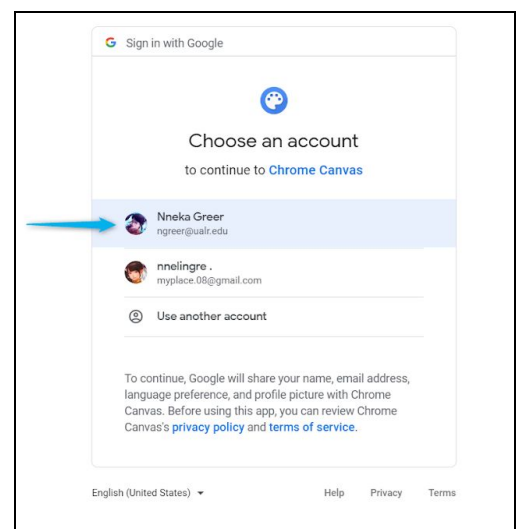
G Sign in with Google

Choose an account

to continue to Chrome Canvas

Nneka Greer
ngreer@ualr.edu

nnelingre .
myplace.08@gmail.com

Use another account

To continue, Google will share your name, email address, language preference, and profile picture with Chrome Canvas. Before using this app, you can review Chrome Canvas's privacy policy and terms of service.

English (United States)

Help Privacy Terms